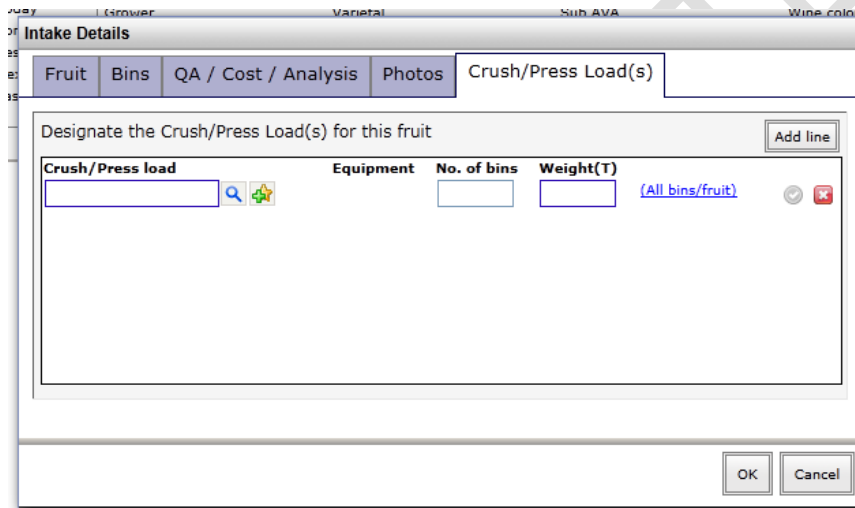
Grower Varietal Sub AVA Wine colo

Intake Details

Fruit | Bins | QA / Cost / Analysis | Photos | Crush/Press Load(s)

Designate the Crush/Press Load(s) for this fruit

Add line

| Crush/Press load | Equipment | No. of bins | Weight(T) | |
|---|---|---|---|---|
| | | | | (All bins/fruit) |

OK Cancel